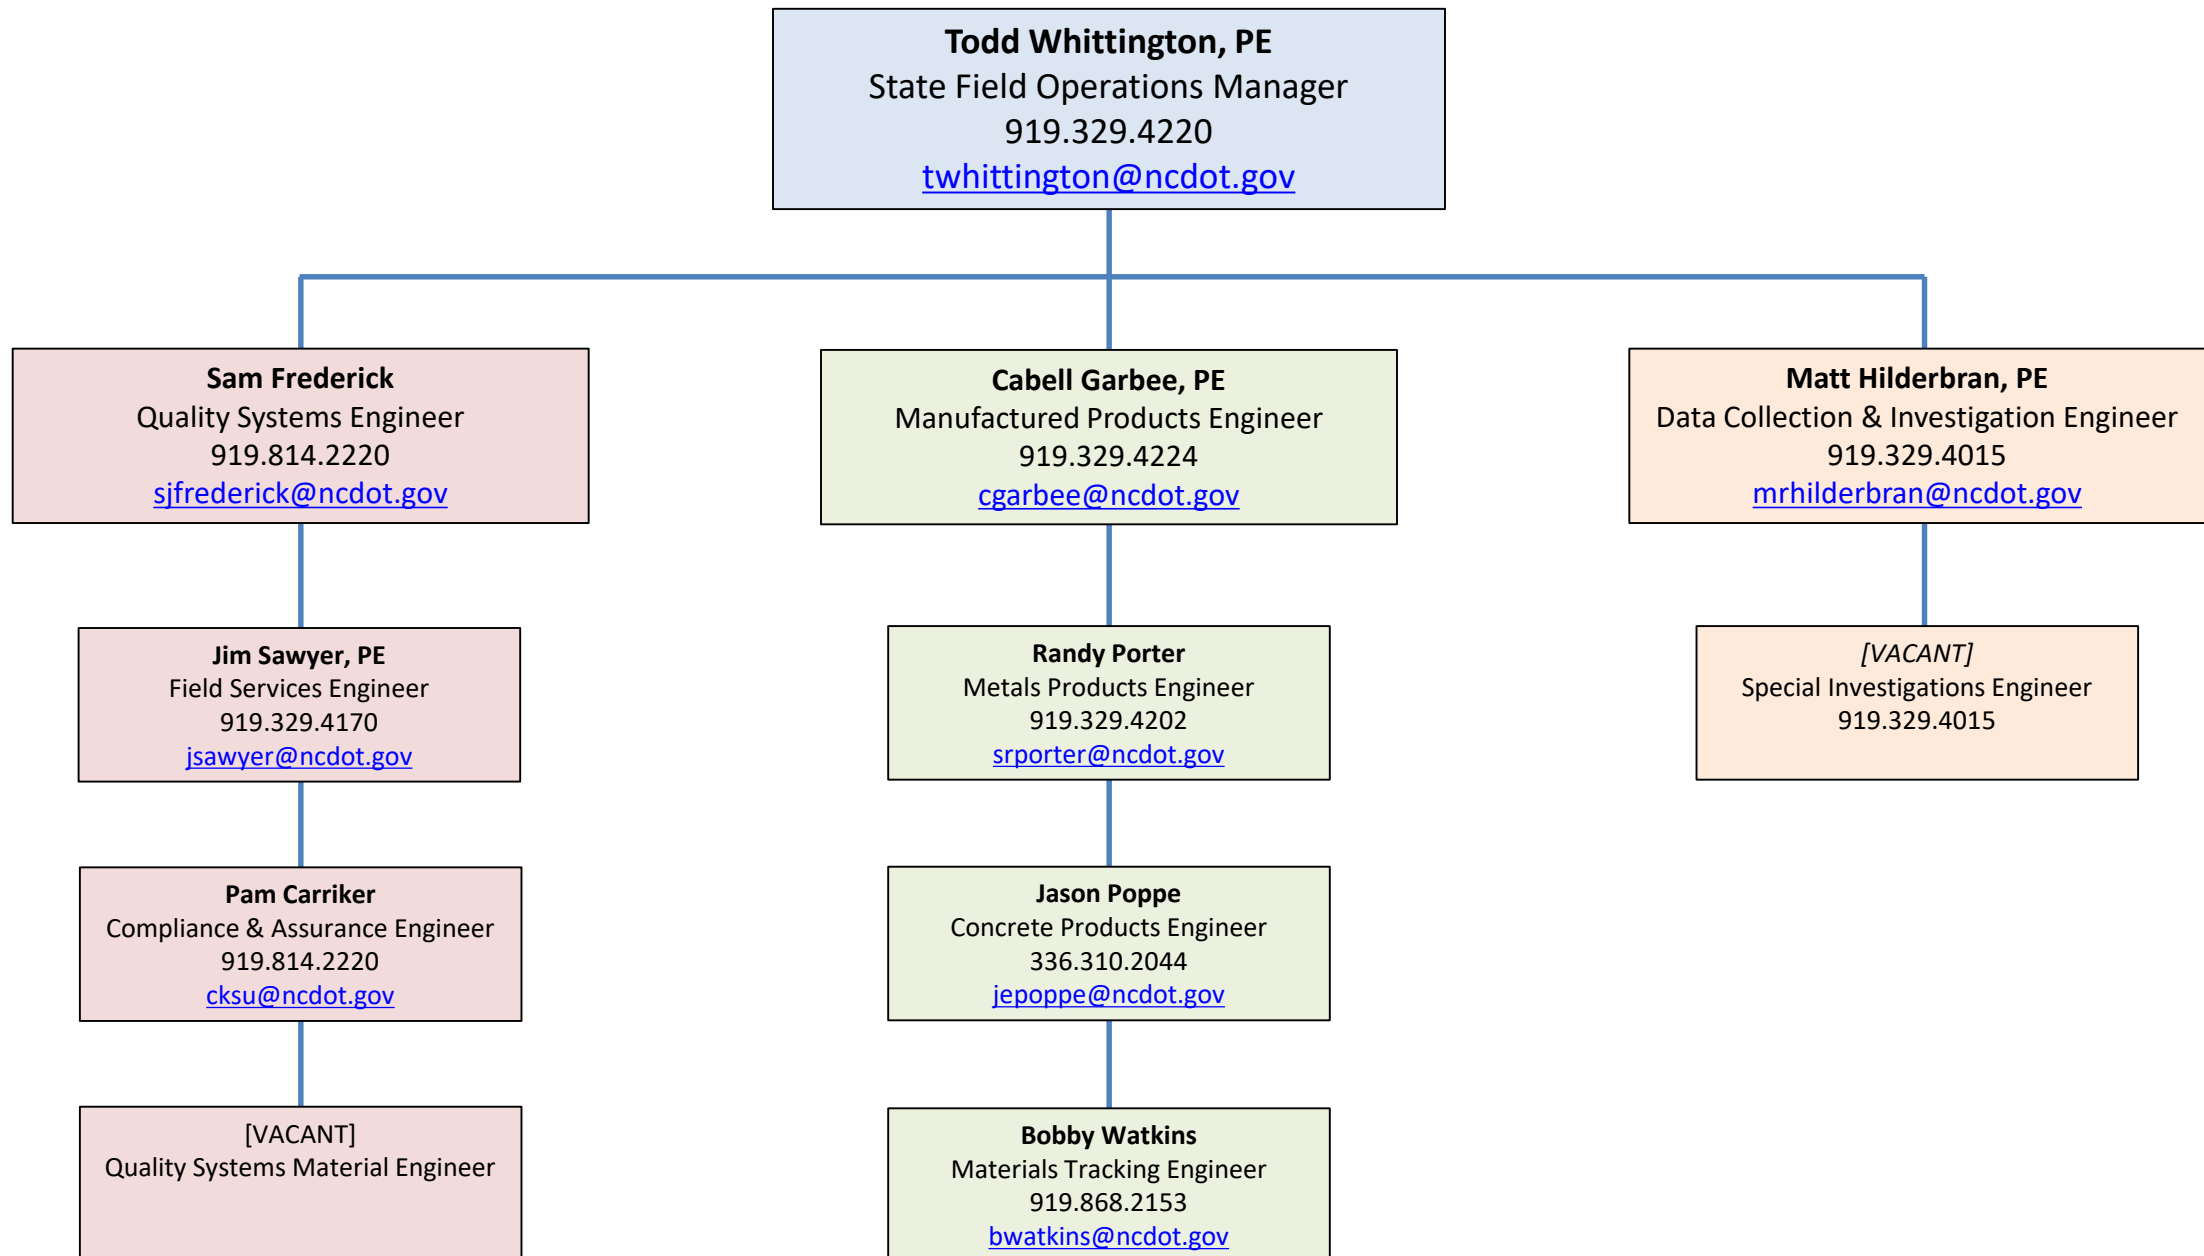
Todd Whittington, PE
State Field Operations Manager
919.329.4220
twhittington@ncdot.gov

Sam Frederick
Quality Systems Engineer
919.814.2220
sjfrederick@ncdot.gov

Jim Sawyer, PE
Field Services Engineer
919.329.4170
jsawyer@ncdot.gov

Pam Carriker
Compliance & Assurance Engineer
919.814.2220
cksu@ncdot.gov

[VACANT]
Quality Systems Material Engineer

Cabell Garbee, PE
Manufactured Products Engineer
919.329.4224
cgarbee@ncdot.gov

Randy Porter
Metals Products Engineer
919.329.4202
srporter@ncdot.gov

Jason Poppe
Concrete Products Engineer
336.310.2044
jepoppe@ncdot.gov

Bobby Watkins
Materials Tracking Engineer
919.868.2153
bwatkins@ncdot.gov

Matt Hilderbran, PE
Data Collection & Investigation Engineer
919.329.4015
mrhilderbran@ncdot.gov

[VACANT]
Special Investigations Engineer
919.329.4015